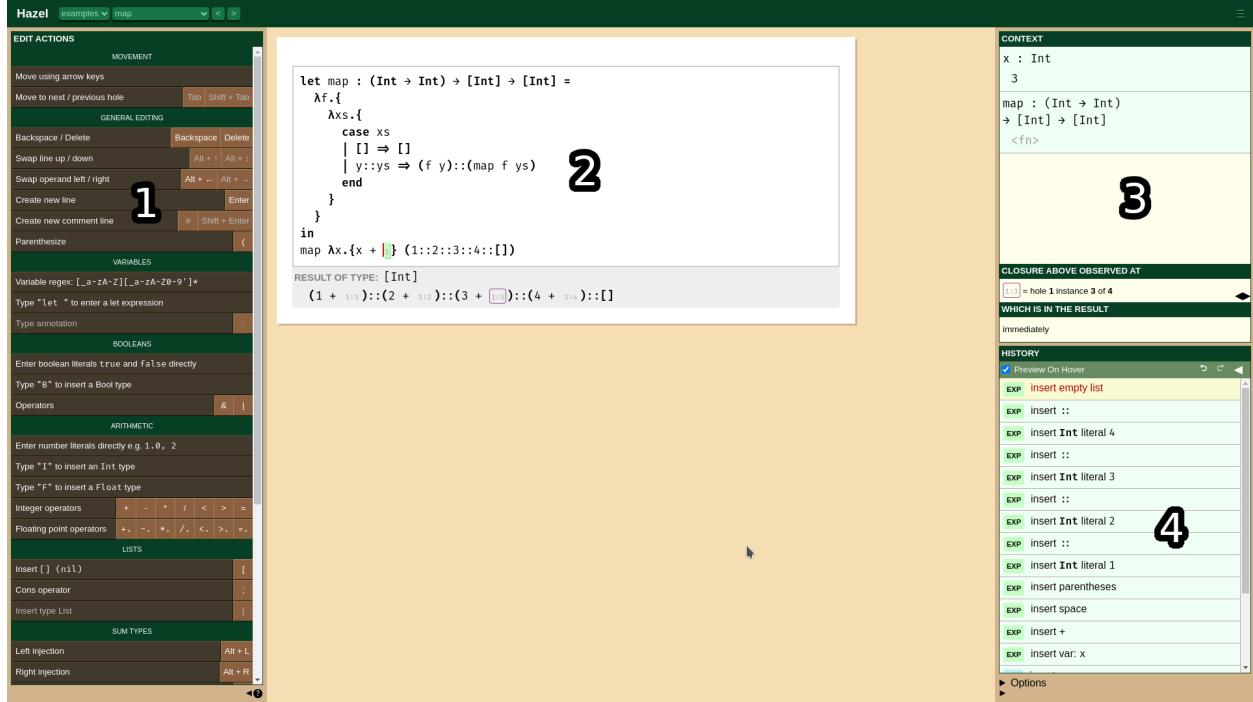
Hazel examples map < >

EDIT ACTIONS

MOVEMENT

Move using arrow keys

Move to next / previous hole | Tab | Shift + Tab

GENERAL EDITING

Backspace / Delete | Backspace | Delete

Swap line up / down | Alt + ↑ | Alt + ↓

Swap operand left / right | Alt + ← | Alt + →

Create new line | Enter

Create new comment line | # | Shift + Enter

Parenthesize | (

VARIABLES

Variable regex: [_a-zA-Z][_a-zA-Z0-9']*

Type "let " to enter a let expression

Type annotation | :

BOOLEANS

Enter boolean literals true and false directly

Type "B" to insert a Bool type

Operators | & | |

ARITHMETIC

Enter number literals directly e.g. 1.0, 2

Type "I" to insert an Int type

Type "F" to insert a Float type

Integer operators | + | - | * | / | < | > | =

Floating point operators | +. | -. | *. | /. | <. | >. | =.

LISTS

Insert [] (nil) | [

Cons operator | ;

Insert type List | |

SUM TYPES

Left injection | Alt + L

Right injection | Alt + R

1

let map : (Int → Int) → [Int] → [Int] =
  λf.{
    λxs.{
      case xs
      | [] ⇒ []
      | y::ys ⇒ (f y)::(map f ys)
      end
    }
  }
in
map λx.{x + } (1::2::3::4::[])

2

RESULT OF TYPE: [Int]
(1 + 1:1)::(2 + 1:2)::(3 + 1:3)::(4 + 1:4)::[]

CONTEXT
x : Int
3
map : (Int → Int) → [Int] → [Int]
<fn>

3

CLOSURE ABOVE OBSERVED AT
1:3 = hole 1 instance 3 of 4
WHICH IS IN THE RESULT
immediately

HISTORY
Preview On Hover
EXP insert empty list
EXP insert ::
EXP insert Int literal 4
EXP insert ::
EXP insert Int literal 3
EXP insert ::
EXP insert Int literal 2
EXP insert ::
EXP insert Int literal 1
EXP insert parentheses
EXP insert space
EXP insert +
EXP insert var: x

4

▸ Options